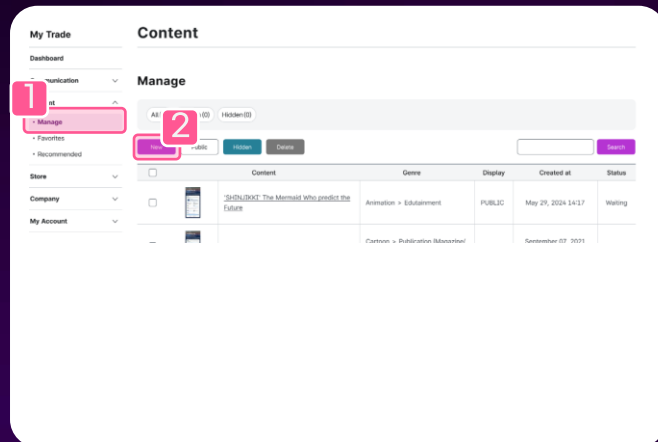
My Trade

Dashboard

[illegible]munication

1

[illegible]nt

• Manage

• Favorites

• Recommended

Store

Company

My Account

Content

Manage

All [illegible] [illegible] (0) Hidden (0)

2

New Public Hidden Delete

Search

| | | Content | Genre | Display | Created at | Status |
|---|---|---|---|---|---|---|
| | | 'SHINJIKKI' The Mermaid Who predict the Future | Animation > Edutainment | PUBLIC | May 29, 2024 14:17 | Waiting |
| | | | Cartoon > Publication (Magazine/ | | September 07, 2021 | |